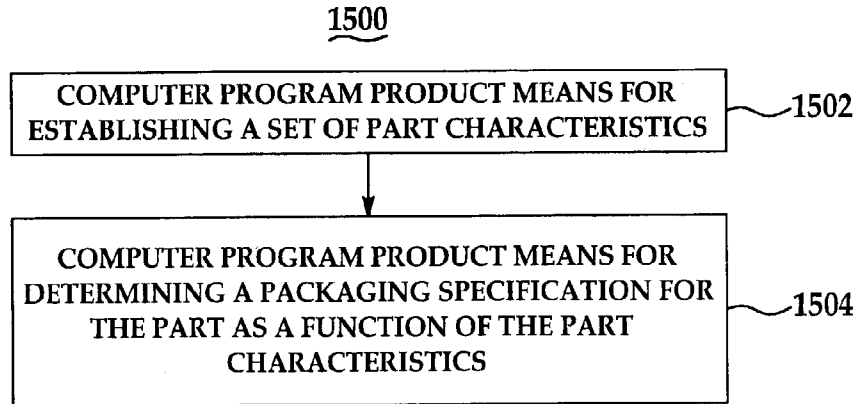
1500

COMPUTER PROGRAM PRODUCT MEANS FOR ESTABLISHING A SET OF PART CHARACTERISTICS

1502

COMPUTER PROGRAM PRODUCT MEANS FOR DETERMINING A PACKAGING SPECIFICATION FOR THE PART AS A FUNCTION OF THE PART CHARACTERISTICS

1504